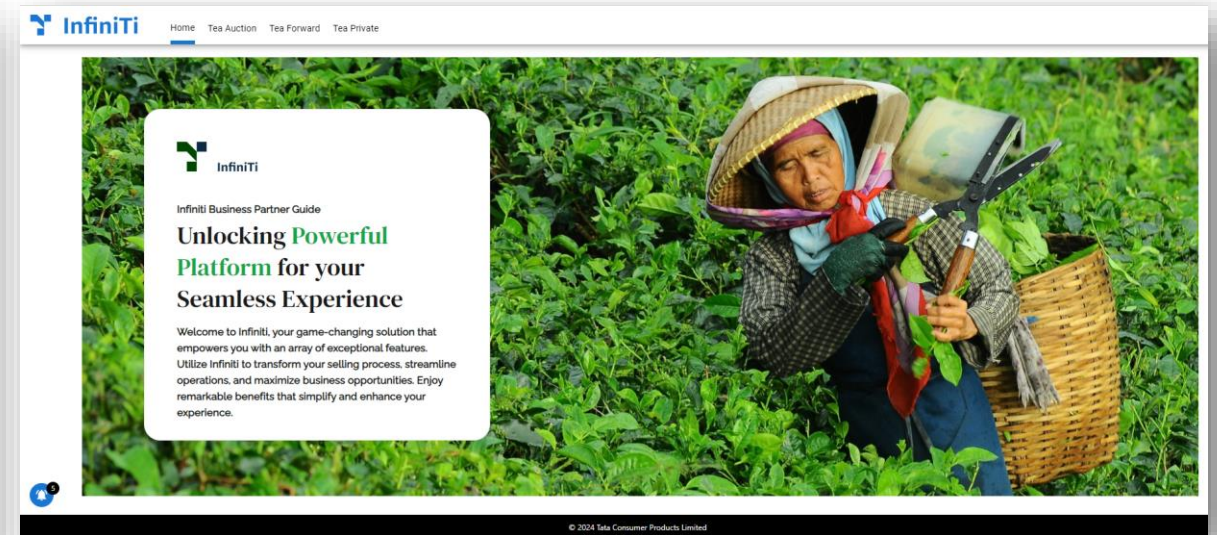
InfiniTi

Home Tea Auction Tea Forward Tea Private

InfiniTi

Infiniti Business Partner Guide

Unlocking Powerful Platform for your Seamless Experience

Welcome to Infiniti, your game-changing solution that empowers you with an array of exceptional features. Utilize Infiniti to transform your selling process, streamline operations, and maximize business opportunities. Enjoy remarkable benefits that simplify and enhance your experience.

5

© 2024 Tata Consumer Products Limited